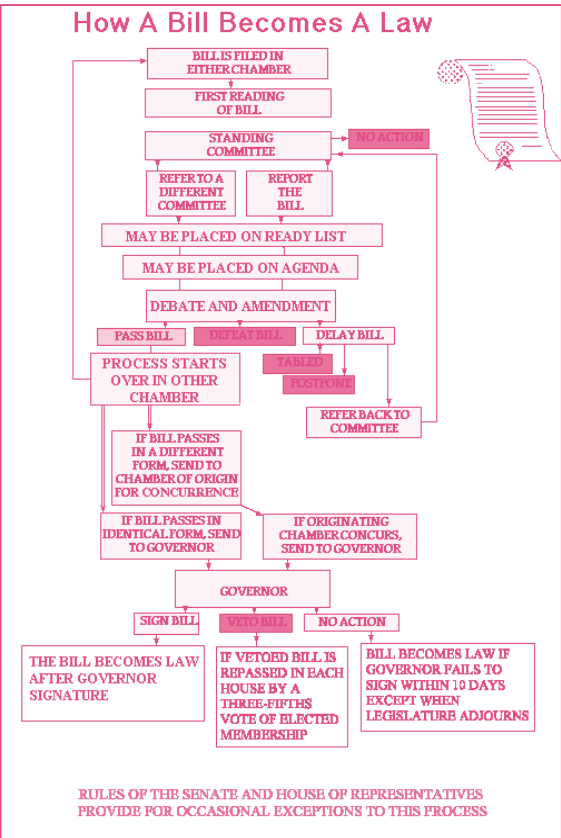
How A Bill Becomes A Law

BILL IS FILED IN EITHER CHAMBER

FIRST READING OF BILL

STANDING COMMITTEE

NO ACTION

REFER TO A DIFFERENT COMMITTEE

REPORT THE BILL

MAY BE PLACED ON READY LIST

MAY BE PLACED ON AGENDA

DEBATE AND AMENDMENT

PASS BILL

DEFEAT BILL

DELAY BILL

PROCESS STARTS OVER IN OTHER CHAMBER

TABLED

POSTPONE

REFER BACK TO COMMITTEE

IF BILL PASSES IN A DIFFERENT FORM, SEND TO CHAMBER OF ORIGIN FOR CONCURRENCE

IF BILL PASSES IN IDENTICAL FORM, SEND TO GOVERNOR

IF ORIGINATING CHAMBER CONCURS, SEND TO GOVERNOR

GOVERNOR

SIGN BILL

VETO BILL

NO ACTION

THE BILL BECOMES LAW AFTER GOVERNOR SIGNATURE

IF VETOED BILL IS REPASSED IN EACH HOUSE BY A THREE-FIFTHS VOTE OF ELECTED MEMBERSHIP

BILL BECOMES LAW IF GOVERNOR FAILS TO SIGN WITHIN 10 DAYS EXCEPT WHEN LEGISLATURE ADJOURNS

RULES OF THE SENATE AND HOUSE OF REPRESENTATIVES PROVIDE FOR OCCASIONAL EXCEPTIONS TO THIS PROCESS